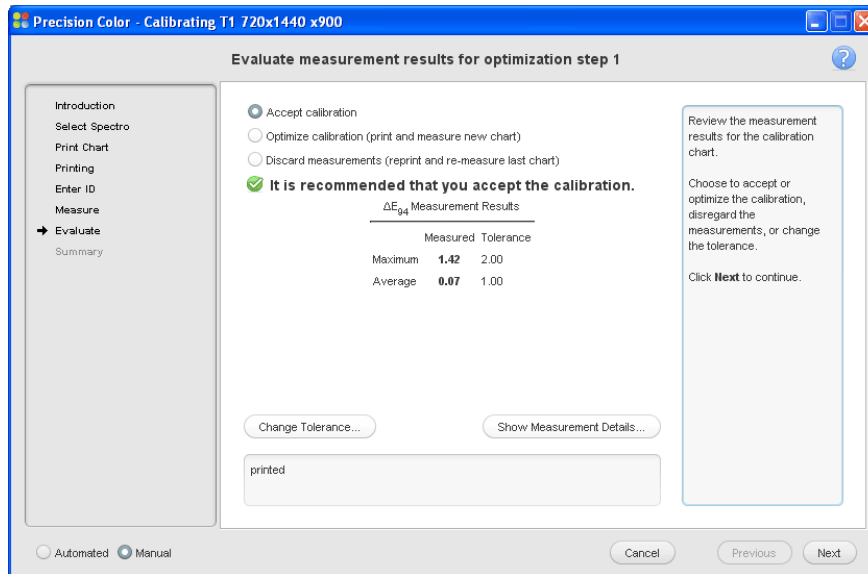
Precision Color - Calibrating T1 720x1440 x900

Evaluate measurement results for optimization step 1

?

Introduction
Select Spectro
Print Chart
Printing
Enter ID
Measure
Evaluate
Summary

Accept calibration
Optimize calibration (print and measure new chart)
Discard measurements (reprint and re-measure last chart)

It is recommended that you accept the calibration.

$\Delta E_{94}$ Measurement Results

| | Measured | Tolerance |
|---|---|---|
| Maximum | **1.42** | 2.00 |
| Average | **0.07** | 1.00 |

Review the measurement results for the calibration chart.

Choose to accept or optimize the calibration, disregard the measurements, or change the tolerance.

Click **Next** to continue.

Change Tolerance...

Show Measurement Details...

printed

Automated
Manual

Cancel
Previous
Next